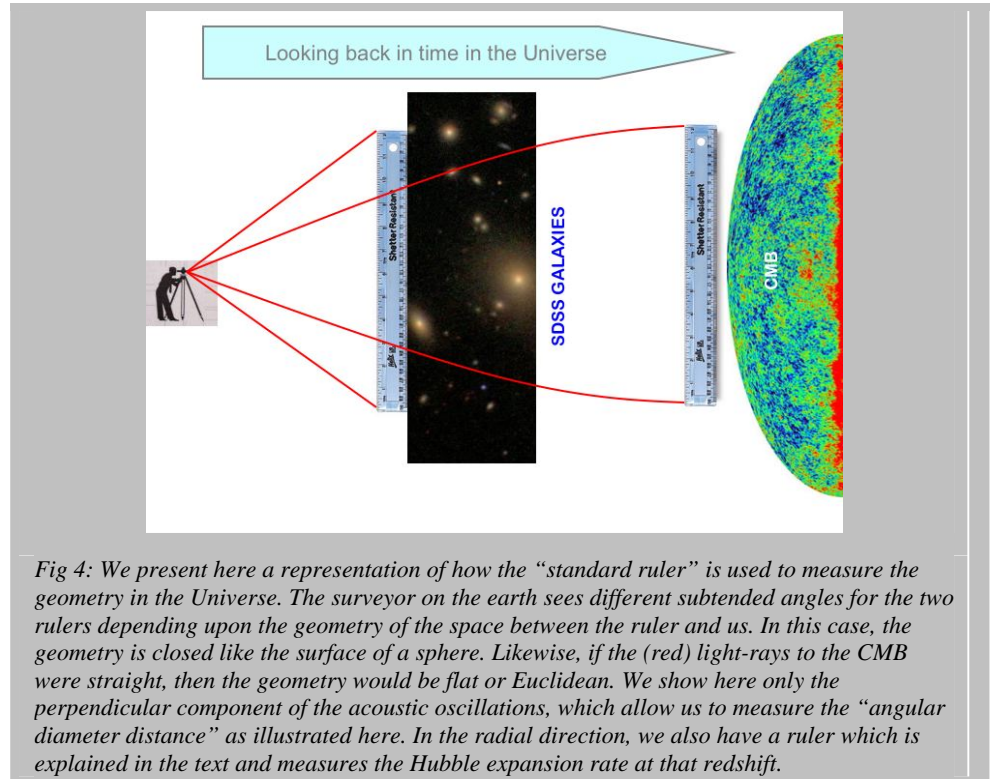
Looking back in time in the Universe

Shatter Resistant

SDSS GALAXIES

Shatter Resistant

CMB

Fig 4: We present here a representation of how the "standard ruler" is used to measure the geometry in the Universe. The surveyor on the earth sees different subtended angles for the two rulers depending upon the geometry of the space between the ruler and us. In this case, the geometry is closed like the surface of a sphere. Likewise, if the (red) light-rays to the CMB were straight, then the geometry would be flat or Euclidean. We show here only the perpendicular component of the acoustic oscillations, which allow us to measure the "angular diameter distance" as illustrated here. In the radial direction, we also have a ruler which is explained in the text and measures the Hubble expansion rate at that redshift.